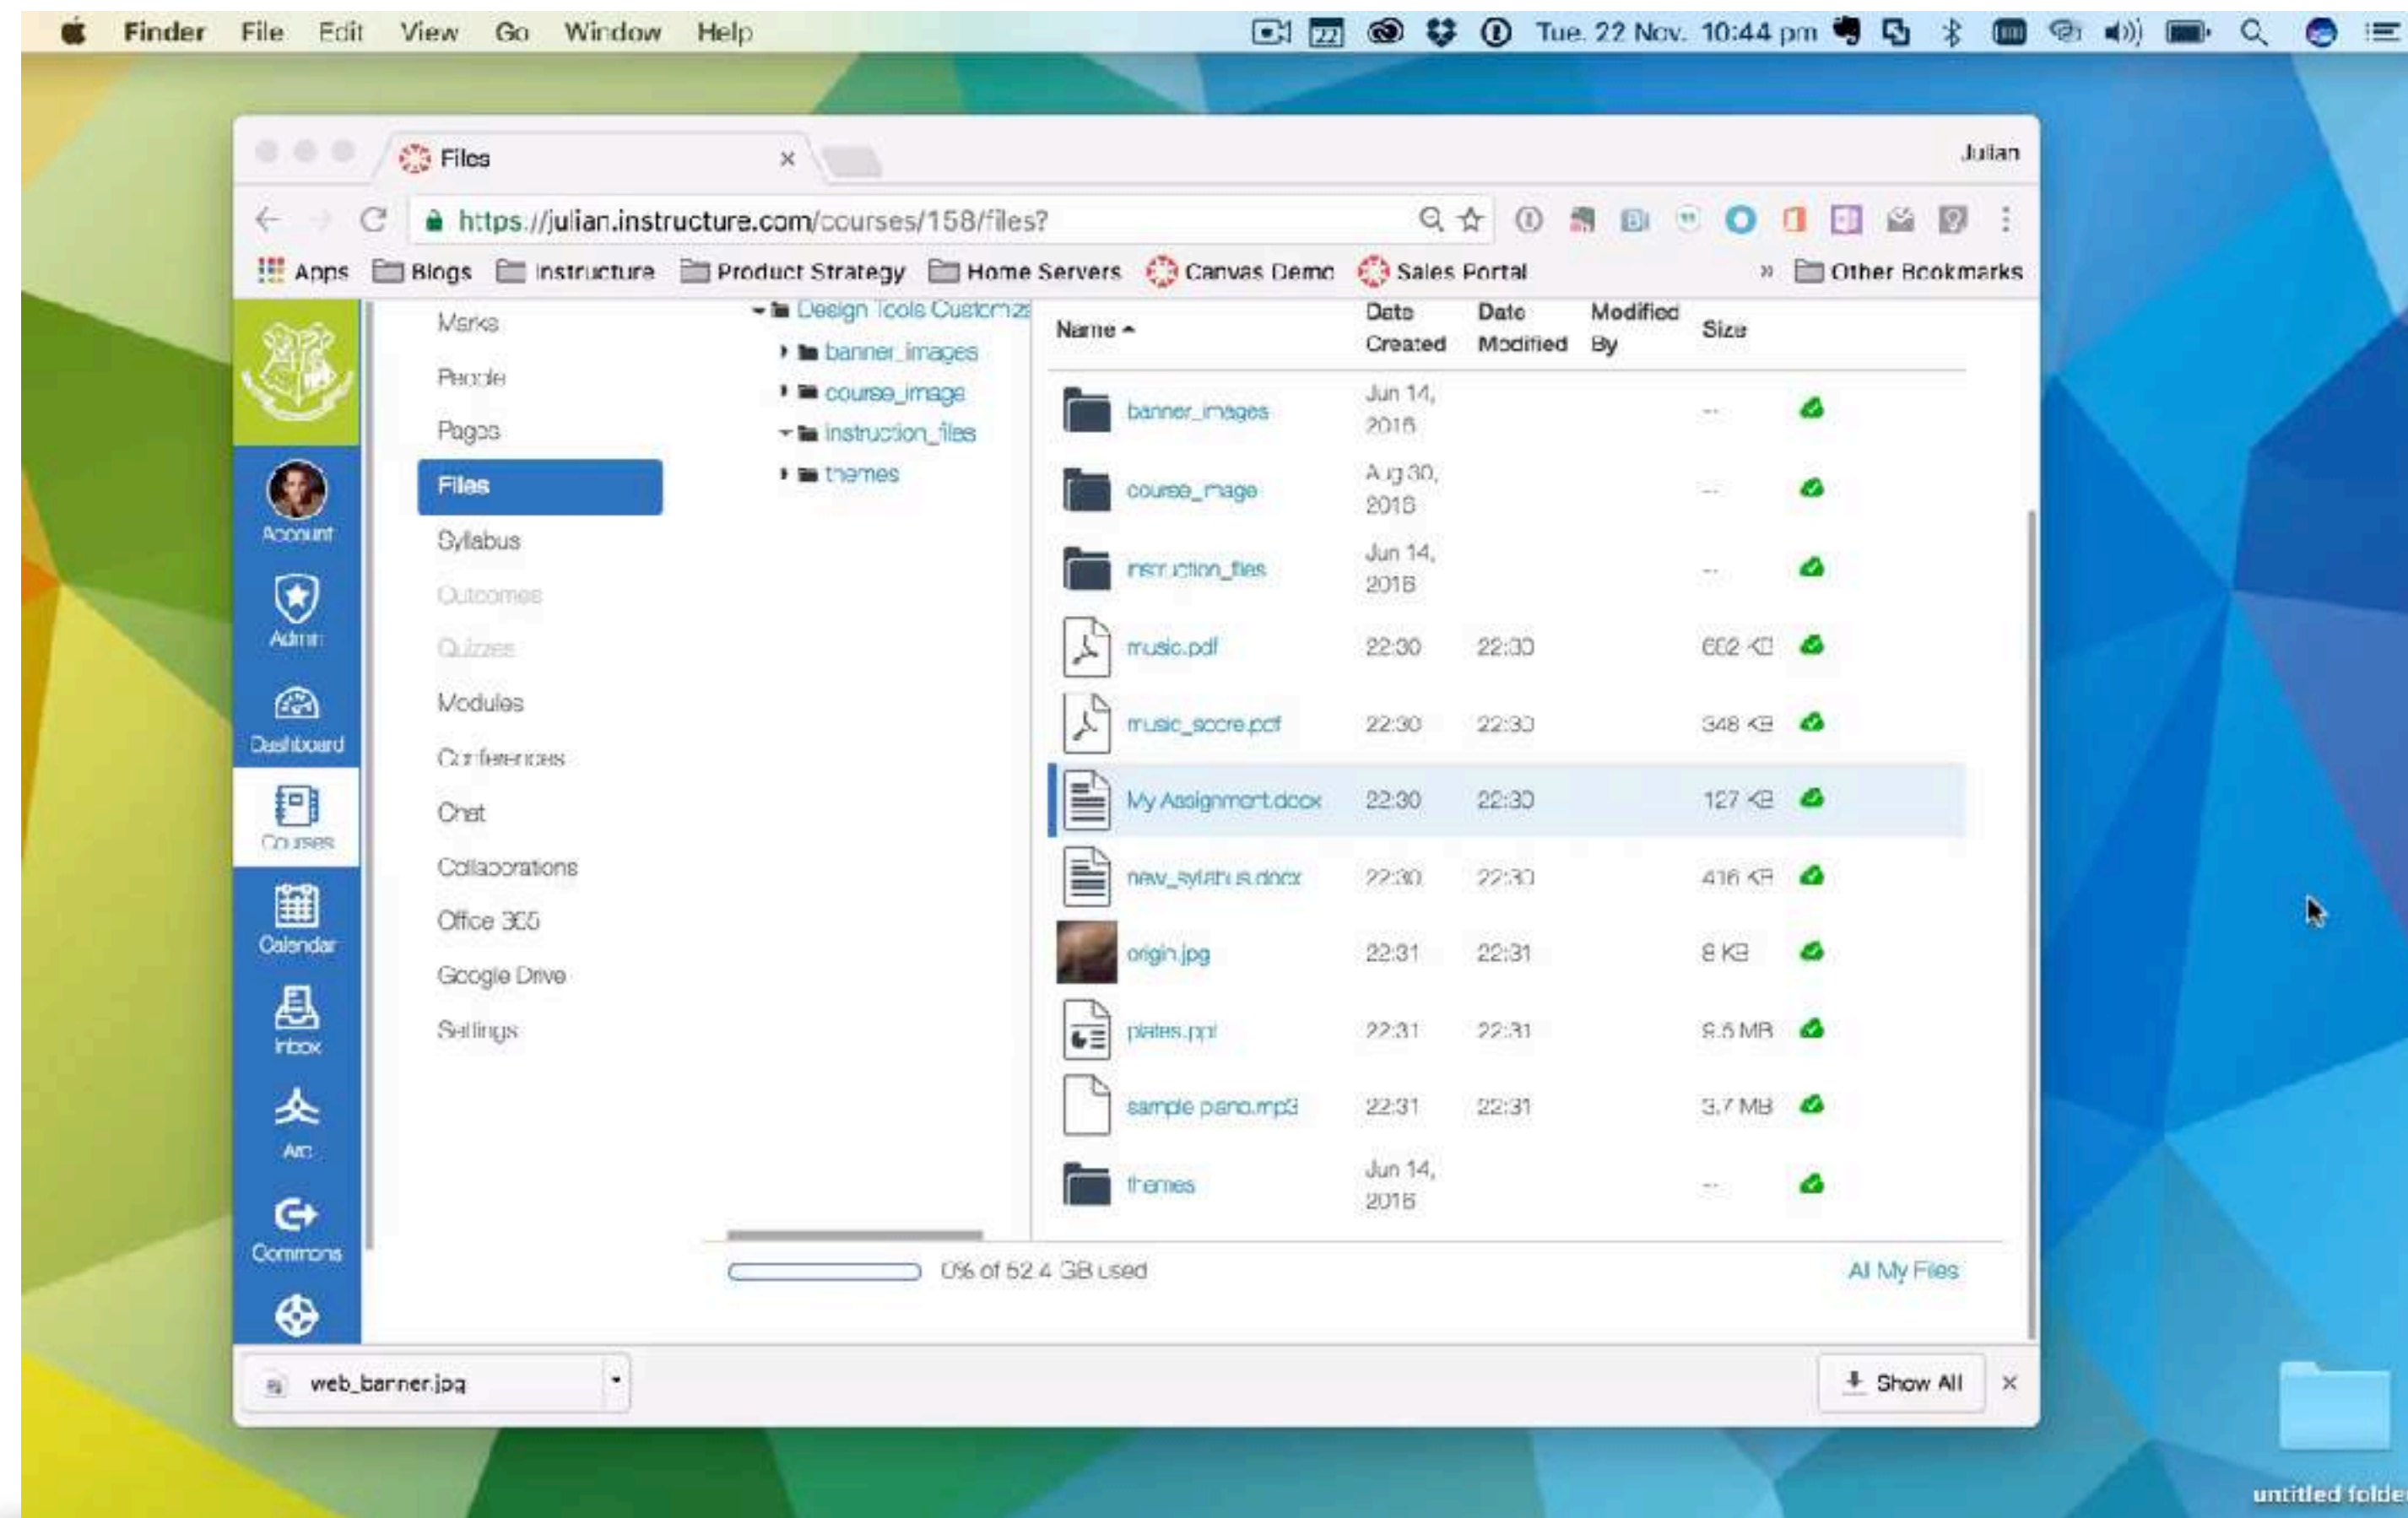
Finder File Edit View Go Window Help

Tue. 22 Nov. 10:44 pm

Files ×

Julian

https://julian.instructure.com/courses/158/files?

Apps Blogs Instructure Product Strategy Home Servers Canvas Demo Sales Portal » Other Bookmarks

Account
Admin
Dashboard
Courses
Calendar
Inbox
Arc
Commons

Marks
People
Pages
Files
Syllabus
Outcomes
Quizzes
Modules
Conferences
Chat
Collaborations
Office 365
Google Drive
Settings

Design Tools Customiz
banner_images
course_image
instruction_files
themes

| Name | Date Created | Date Modified | Modified By | Size |
|---|---|---|---|---|
| banner_images | Jun 14, 2016 | | | -- |
| course_image | Aug 30, 2016 | | | -- |
| instruction_files | Jun 14, 2016 | | | -- |
| music.pdf | 22:30 | 22:30 | | 602 KB |
| music_score.pdf | 22:30 | 22:30 | | 348 KB |
| My Assignment.docx | 22:30 | 22:30 | | 127 KB |
| new_syllabus.docx | 22:30 | 22:30 | | 416 KB |
| origin.jpg | 22:31 | 22:31 | | 8 KB |
| plates.ppt | 22:31 | 22:31 | | 9.5 MB |
| sample piano.mp3 | 22:31 | 22:31 | | 3.7 MB |
| themes | Jun 14, 2016 | | | -- |

0% of 52.4 GB used

All My Files

web_banner.jpg

Show All ×

untitled folde